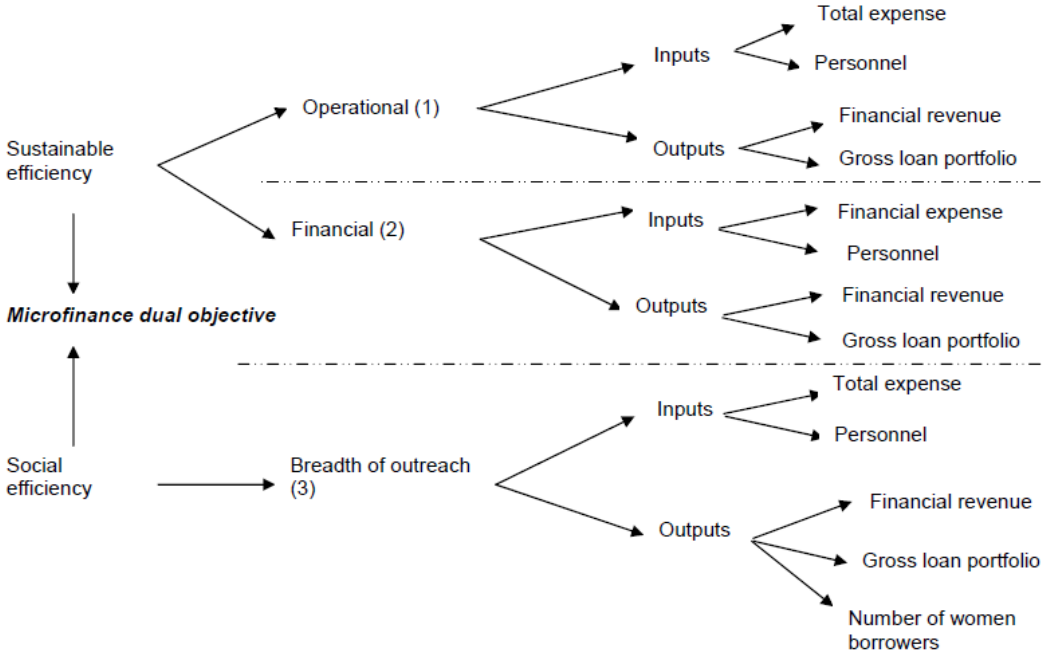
Sustainable efficiency

Operational (1)

Inputs

Total expense

Personnel

Outputs

Financial revenue

Gross loan portfolio

Financial (2)

Inputs

Financial expense

Personnel

Outputs

Financial revenue

Gross loan portfolio

**Microfinance dual objective**

Social efficiency

Breadth of outreach (3)

Inputs

Total expense

Personnel

Outputs

Financial revenue

Gross loan portfolio

Number of women borrowers